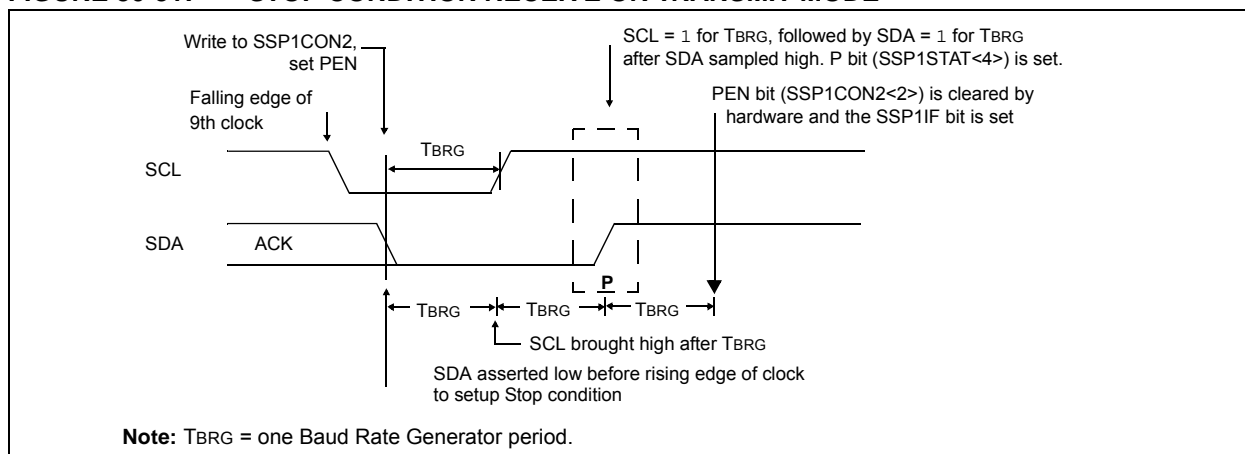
Write to SSP1CON2, set PEN

Falling edge of 9th clock

SCL = 1 for TBRG, followed by SDA = 1 for TBRG after SDA sampled high. P bit (SSP1STAT<4>) is set.

PEN bit (SSP1CON2<2>) is cleared by hardware and the SSP1IF bit is set

TBRG

SCL

SDA

ACK

P

TBRG

TBRG

TBRG

SCL brought high after TBRG

SDA asserted low before rising edge of clock to setup Stop condition

**Note:** TBRG = one Baud Rate Generator period.